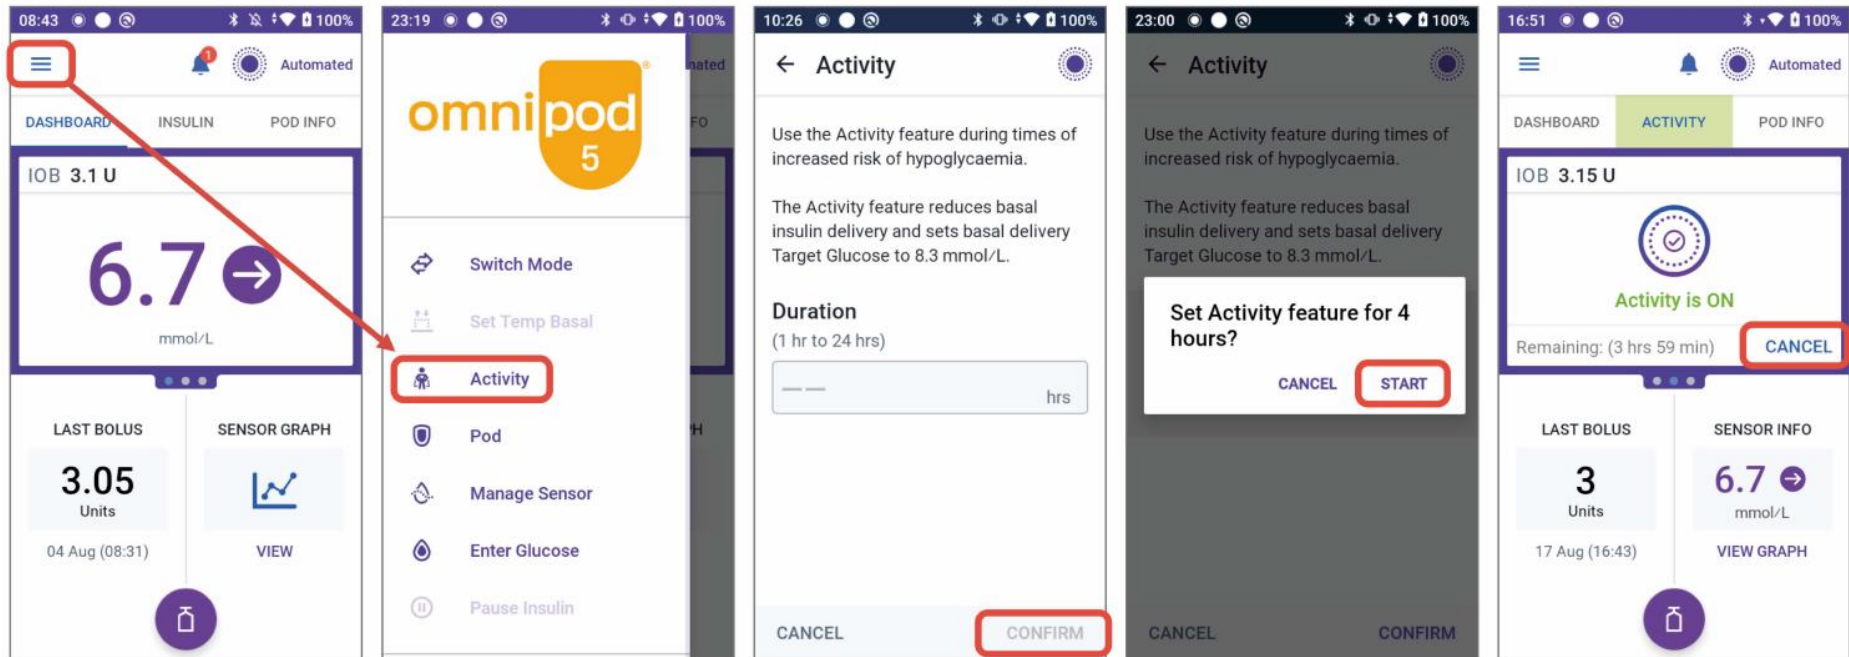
08:43 100%

1

Automated

DASHBOARD INSULIN POD INFO

IOB 3.1 U

6.7

mmol/L

LAST BOLUS

3.05
Units

04 Aug (08:31)

SENSOR GRAPH

VIEW

23:19 100%

omnipod 5

Switch Mode

Set Temp Basal

Activity

Pod

Manage Sensor

Enter Glucose

Pause Insulin

10:26 100%

Activity

Use the Activity feature during times of increased risk of hypoglycaemia.

The Activity feature reduces basal insulin delivery and sets basal delivery Target Glucose to 8.3 mmol/L.

Duration
(1 hr to 24 hrs)

— — hrs

CANCEL CONFIRM

23:00 100%

Activity

Use the Activity feature during times of increased risk of hypoglycaemia.

The Activity feature reduces basal insulin delivery and sets basal delivery Target Glucose to 8.3 mmol/L.

Set Activity feature for 4 hours?

CANCEL START

CANCEL CONFIRM

16:51 100%

Automated

DASHBOARD ACTIVITY POD INFO

IOB 3.15 U

Activity is ON

Remaining: (3 hrs 59 min) CANCEL

LAST BOLUS

3
Units

17 Aug (16:43)

SENSOR INFO

6.7
mmol/L

VIEW GRAPH